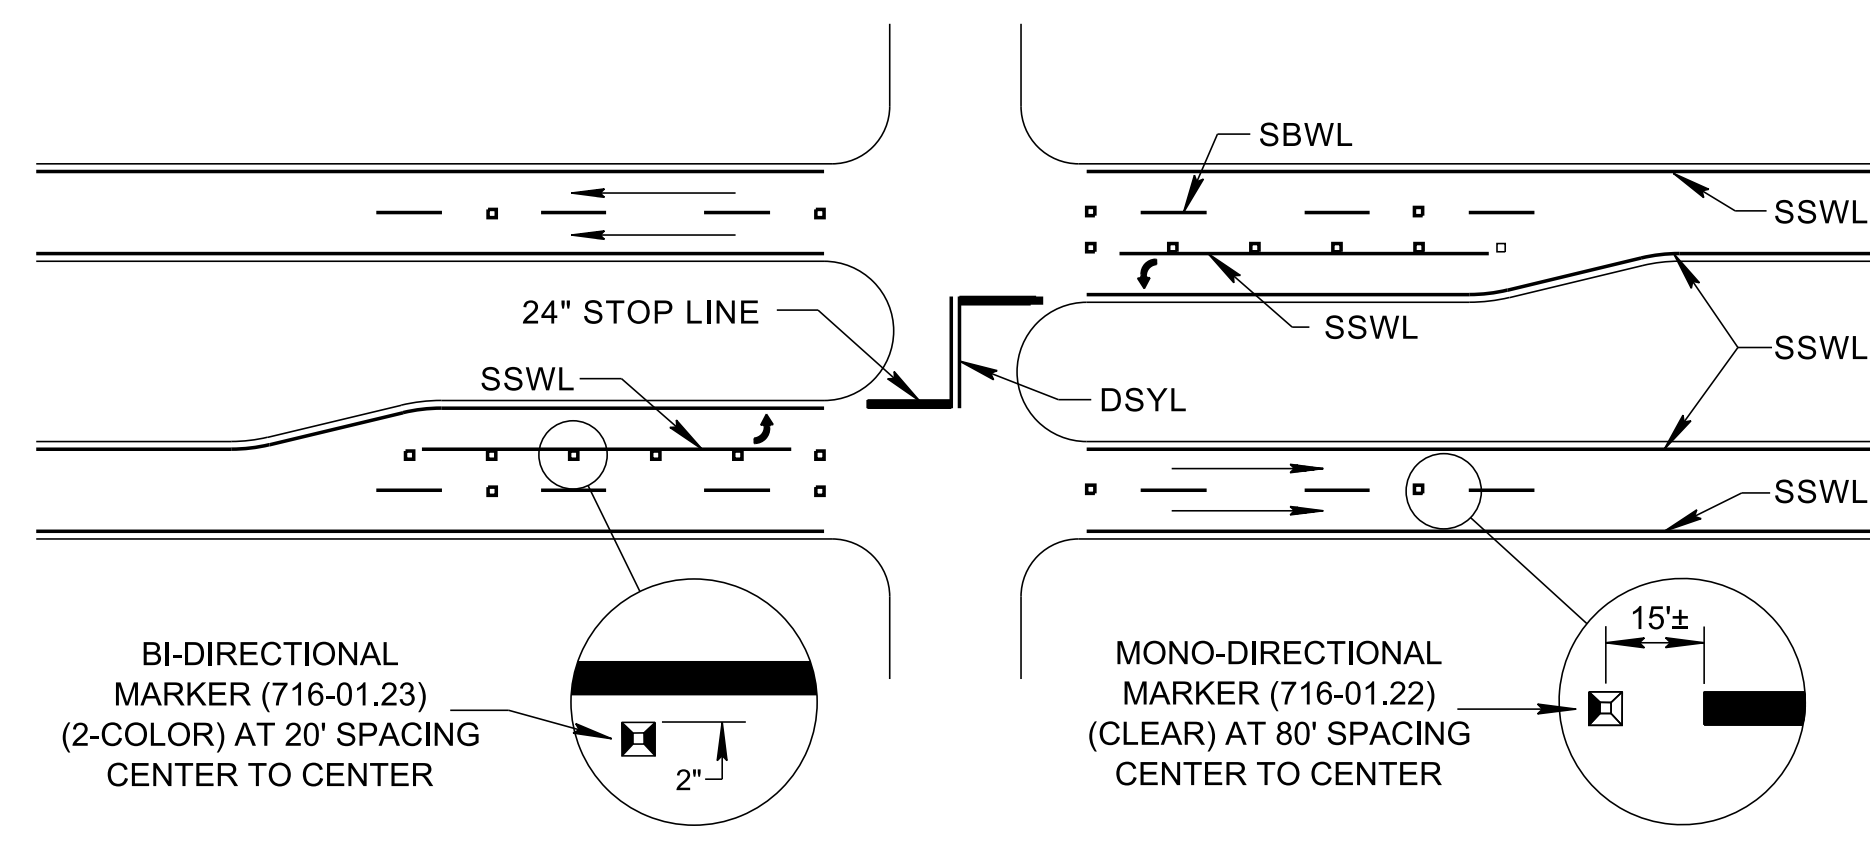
SBWL

SSWL

SSWL

SSWL

24" STOP LINE

SSWL

DSYL

SSWL

BI-DIRECTIONAL MARKER (716-01.23) (2-COLOR) AT 20' SPACING CENTER TO CENTER

2"

MONO-DIRECTIONAL MARKER (716-01.22) (CLEAR) AT 80' SPACING CENTER TO CENTER

15'±